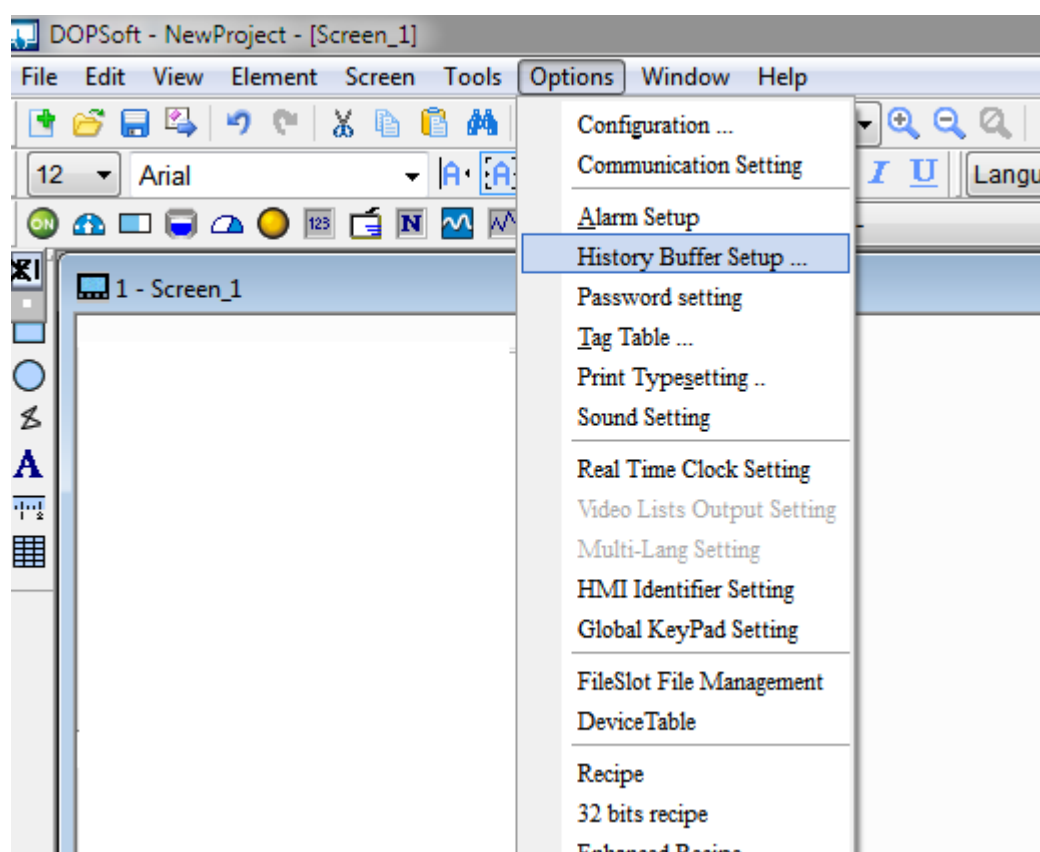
DOPSoft - NewProject - [Screen_1]

File Edit View Element Screen Tools Options Window Help

12 Arial Langu

1 - Screen_1

Configuration ...
Communication Setting
Alarm Setup
History Buffer Setup ...
Password setting
Tag Table ...
Print Typesetting ..
Sound Setting
Real Time Clock Setting
Video Lists Output Setting
Multi-Lang Setting
HMI Identifier Setting
Global KeyPad Setting
FileSlot File Management
DeviceTable
Recipe
32 bits recipe
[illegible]